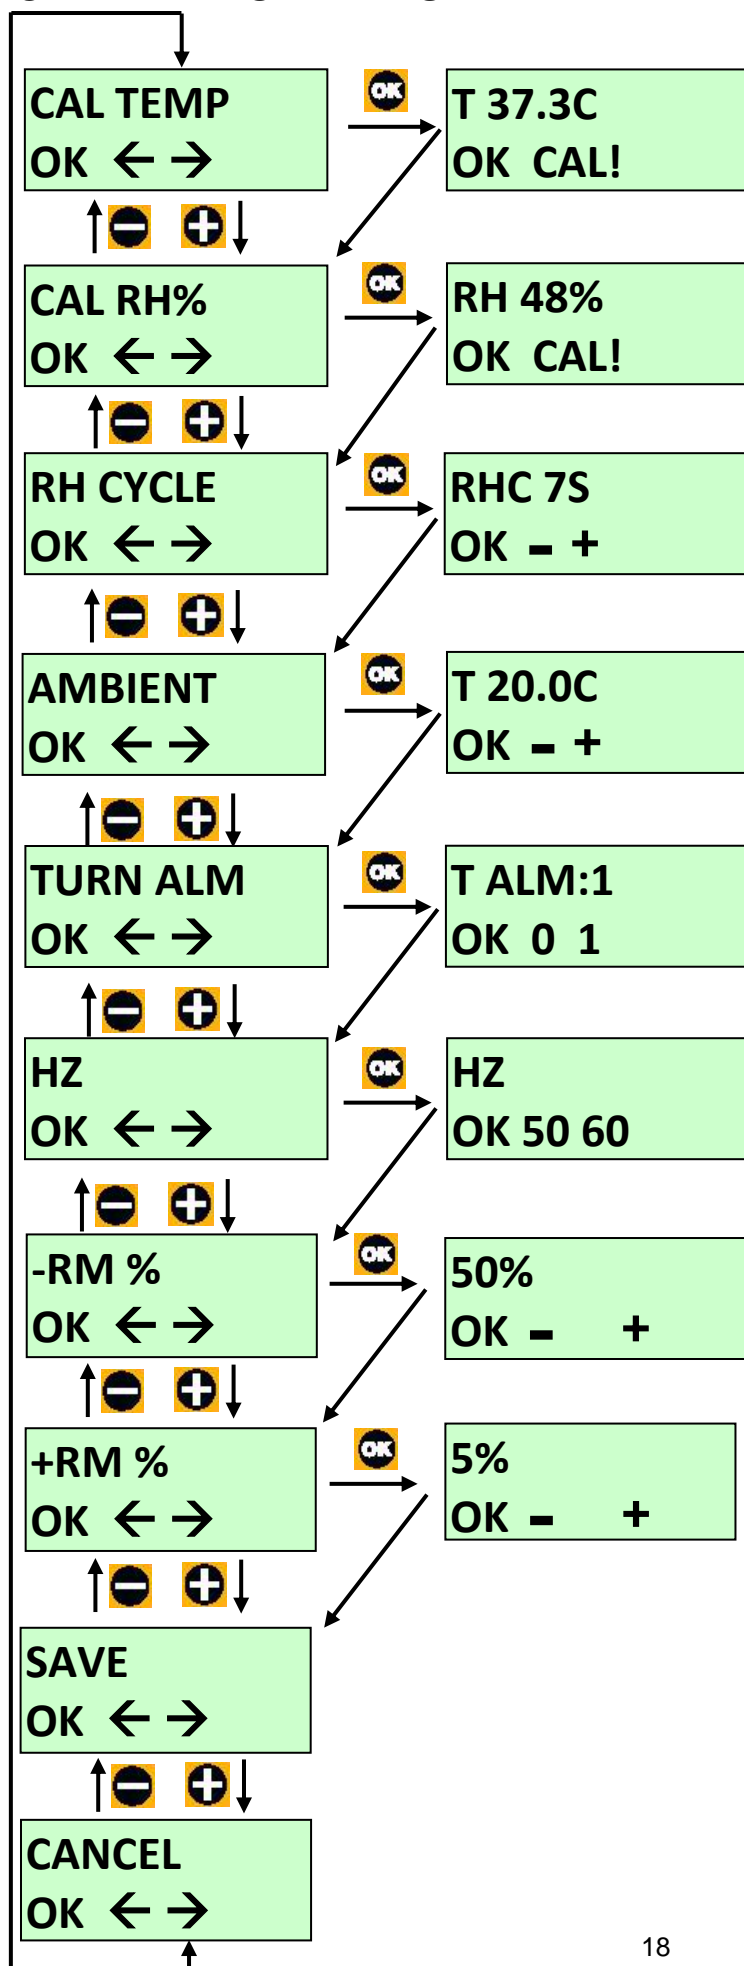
CAL TEMP
OK ← →

OK

T 37.3C
OK CAL!

CAL RH%
OK ← →

OK

RH 48%
OK CAL!

RH CYCLE
OK ← →

OK

RHC 7S
OK – +

AMBIENT
OK ← →

OK

T 20.0C
OK – +

TURN ALM
OK ← →

OK

T ALM:1
OK 0 1

HZ
OK ← →

OK

HZ
OK 50 60

-RM %
OK ← →

OK

50%
OK – +

+RM %
OK ← →

OK

5%
OK – +

SAVE
OK ← →

CANCEL
OK ← →

18